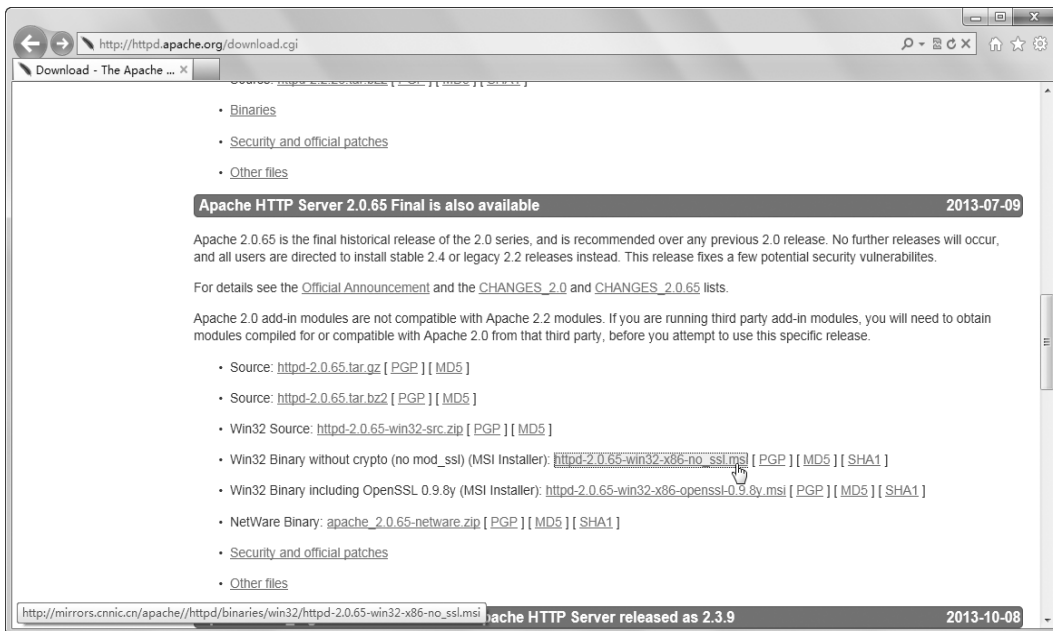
http://httpd.apache.org/download.cgi

Download - The Apache ... ×

• Source: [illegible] [ PGP ] [ MD5 ] [ SHA1 ]

• Binaries

• Security and official patches

• Other files

Apache HTTP Server 2.0.65 Final is also available 2013-07-09

Apache 2.0.65 is the final historical release of the 2.0 series, and is recommended over any previous 2.0 release. No further releases will occur, and all users are directed to install stable 2.4 or legacy 2.2 releases instead. This release fixes a few potential security vulnerabilites.

For details see the Official Announcement and the CHANGES_2.0 and CHANGES_2.0.65 lists.

Apache 2.0 add-in modules are not compatible with Apache 2.2 modules. If you are running third party add-in modules, you will need to obtain modules compiled for or compatible with Apache 2.0 from that third party, before you attempt to use this specific release.

• Source: httpd-2.0.65.tar.gz [ PGP ] [ MD5 ]

• Source: httpd-2.0.65.tar.bz2 [ PGP ] [ MD5 ]

• Win32 Source: httpd-2.0.65-win32-src.zip [ PGP ] [ MD5 ]

• Win32 Binary without crypto (no mod_ssl) (MSI Installer): httpd-2.0.65-win32-x86-no_ssl.msi [ PGP ] [ MD5 ] [ SHA1 ]

• Win32 Binary including OpenSSL 0.9.8y (MSI Installer): httpd-2.0.65-win32-x86-openssl-0.9.8y.msi [ PGP ] [ MD5 ] [ SHA1 ]

• NetWare Binary: apache_2.0.65-netware.zip [ PGP ] [ MD5 ] [ SHA1 ]

• Security and official patches

• Other files

http://mirrors.cnnic.cn/apache//httpd/binaries/win32/httpd-2.0.65-win32-x86-no_ssl.msi

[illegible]ache HTTP Server released as 2.3.9 2013-10-08